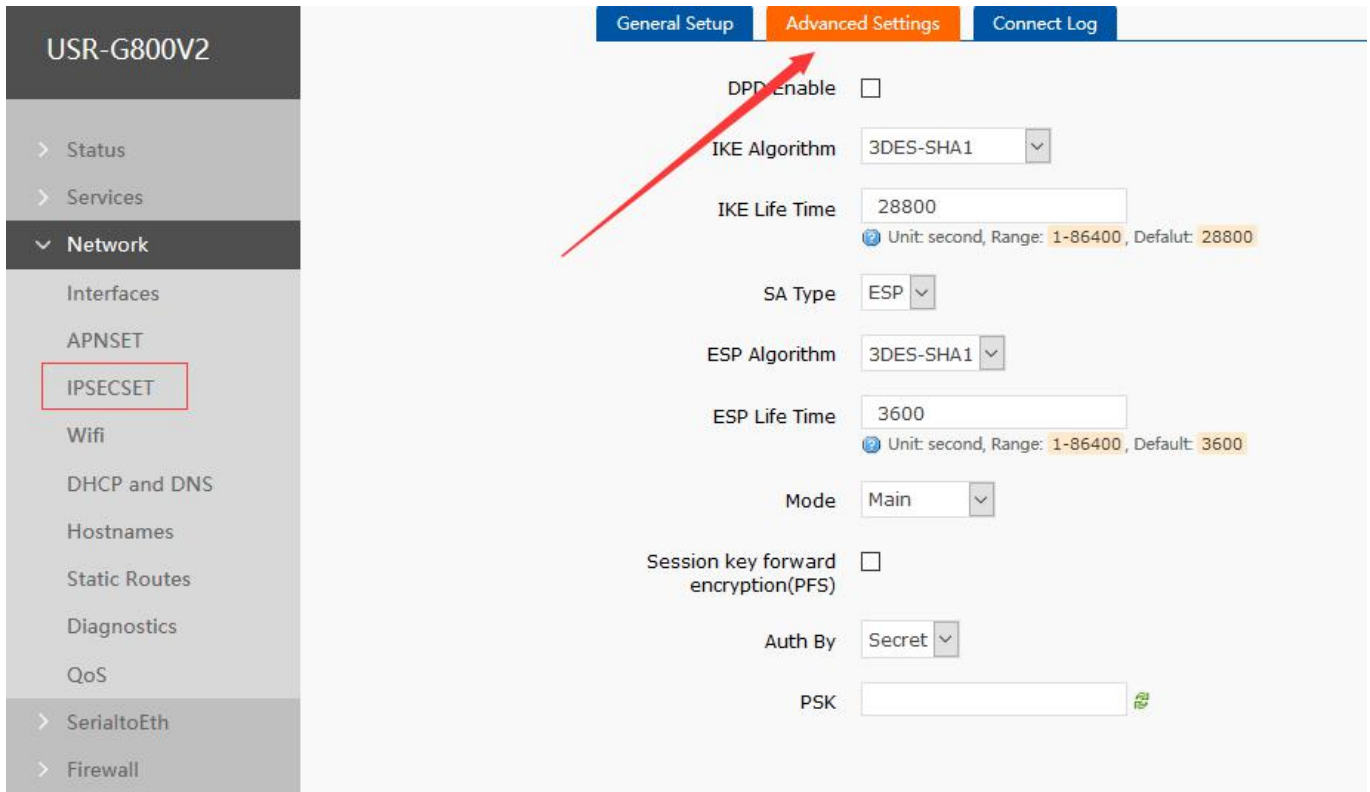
USR-G800V2

Status
Services
Network
Interfaces
APNSET
IPSECSET
Wifi
DHCP and DNS
Hostnames
Static Routes
Diagnostics
QoS
SerialtoEth
Firewall

General Setup | Advanced Settings | Connect Log

DPD Enable

IKE Algorithm 3DES-SHA1

IKE Life Time 28800
Unit: second, Range: 1-86400, Defalut: 28800

SA Type ESP

ESP Algorithm 3DES-SHA1

ESP Life Time 3600
Unit: second, Range: 1-86400, Default: 3600

Mode Main

Session key forward encryption(PFS)

Auth By Secret

PSK